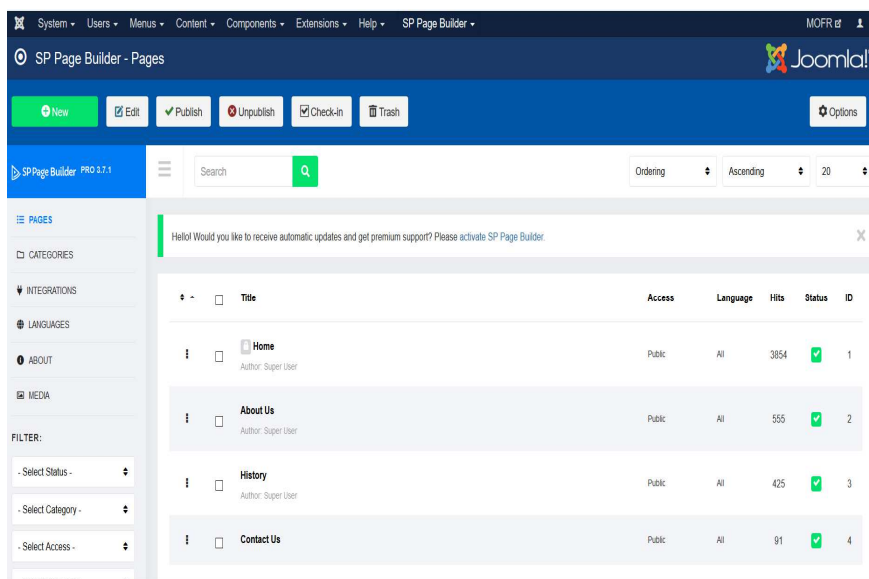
System ▾ Users ▾ Menus ▾ Content ▾ Components ▾ Extensions ▾ Help ▾ SP Page Builder ▾ MOFR

SP Page Builder - Pages

Joomla!

New Edit Publish Unpublish Check-in Trash Options

SP Page Builder PRO 3.7.1

Search

Ordering Ascending 20

PAGES

CATEGORIES

INTEGRATIONS

LANGUAGES

ABOUT

MEDIA

FILTER:

- Select Status -

- Select Category -

- Select Access -

Hello! Would you like to receive automatic updates and get premium support? Please activate SP Page Builder.

| | | Title | Access | Language | Hits | Status | ID |
|---|---|---|---|---|---|---|---|
| | | Home Author: Super User | Public | All | 3854 | | 1 |
| | | About Us Author: Super User | Public | All | 555 | | 2 |
| | | History Author: Super User | Public | All | 425 | | 3 |
| | | Contact Us | Public | All | 91 | | 4 |